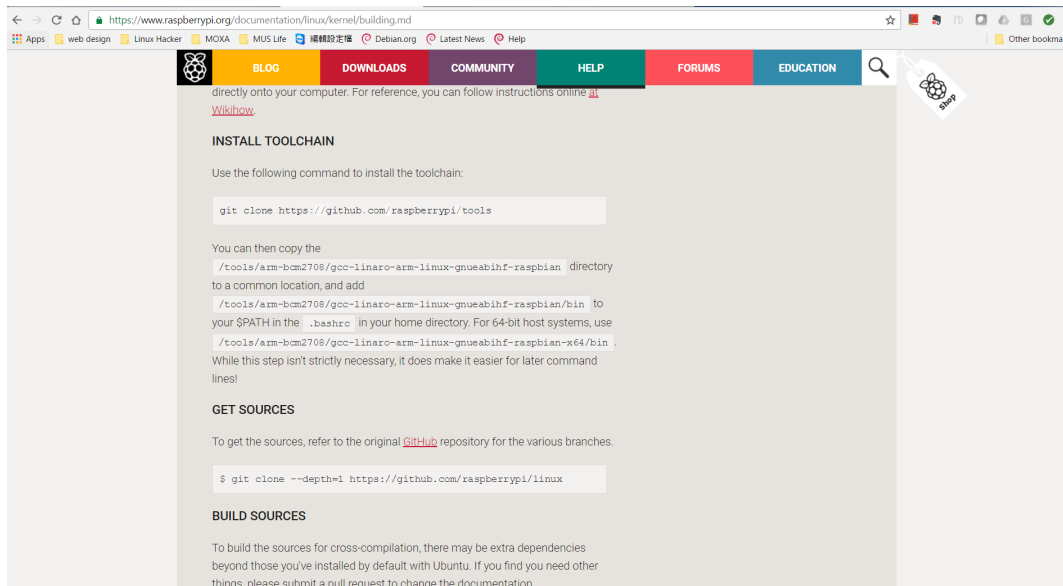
https://www.raspberrypi.org/documentation/linux/kernel/building.md

Apps | web design | Linux Hacker | MOXA | MUS Life | 編輯設定檔 | Debian.org | Latest News | Help | Other bookma

BLOG | DOWNLOADS | COMMUNITY | HELP | FORUMS | EDUCATION

Shop

directly onto your computer. For reference, you can follow instructions online at Wikihow.

INSTALL TOOLCHAIN

Use the following command to install the toolchain:

git clone https://github.com/raspberrypi/tools

You can then copy the /tools/arm-bcm2708/gcc-linaro-arm-linux-gnueabihf-raspbian directory to a common location, and add /tools/arm-bcm2708/gcc-linaro-arm-linux-gnueabihf-raspbian/bin to your $PATH in the .bashrc in your home directory. For 64-bit host systems, use /tools/arm-bcm2708/gcc-linaro-arm-linux-gnueabihf-raspbian-x64/bin . While this step isn't strictly necessary, it does make it easier for later command lines!

GET SOURCES

To get the sources, refer to the original GitHub repository for the various branches.

$ git clone --depth=1 https://github.com/raspberrypi/linux

BUILD SOURCES

To build the sources for cross-compilation, there may be extra dependencies beyond those you've installed by default with Ubuntu. If you find you need other things, please submit a pull request to change the documentation.